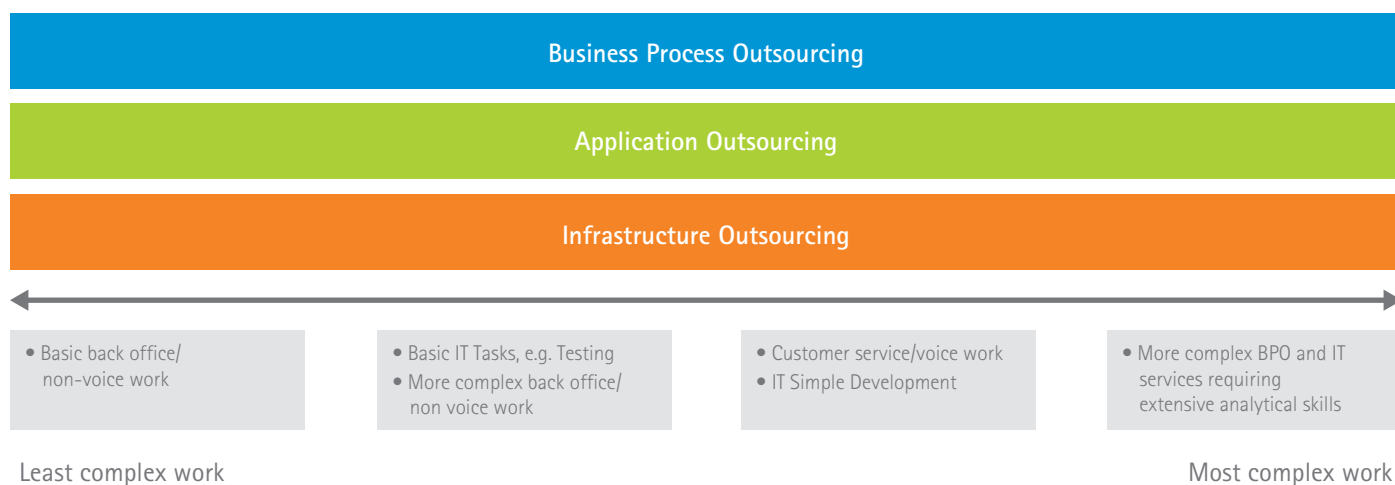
Business Process Outsourcing

Application Outsourcing

Infrastructure Outsourcing

• Basic back office/ non-voice work

• Basic IT Tasks, e.g. Testing
• More complex back office/ non voice work

• Customer service/voice work
• IT Simple Development

• More complex BPO and IT services requiring extensive analytical skills

Least complex work

Most complex work